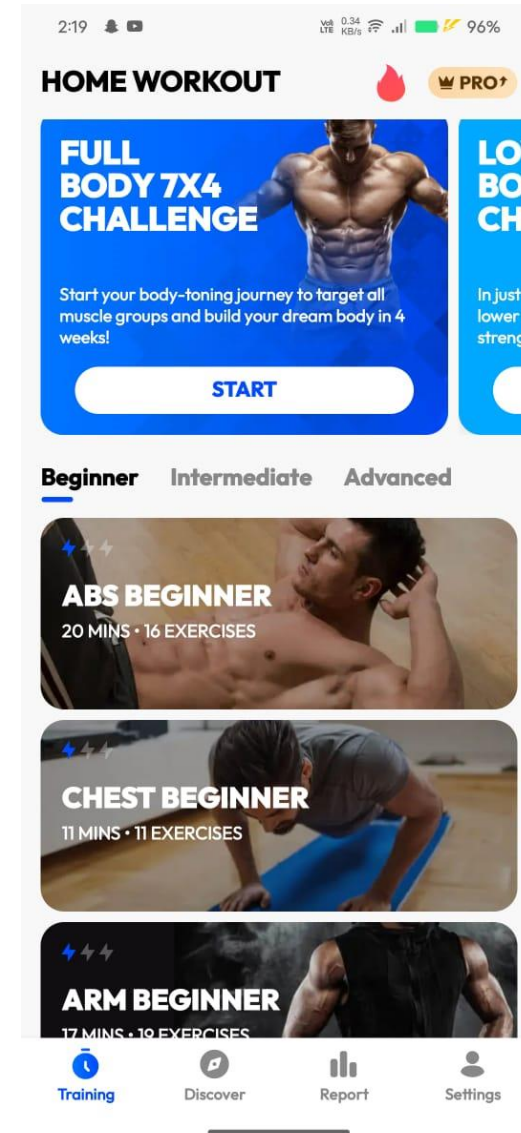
2:19

Vo) LTE 0.34 KB/s 96%

HOME WORKOUT

PRO

FULL BODY 7X4 CHALLENGE

Start your body-toning journey to target all muscle groups and build your dream body in 4 weeks!

START

LO BO CH

In just lower streng

Beginner Intermediate Advanced

ABS BEGINNER
20 MINS • 16 EXERCISES

CHEST BEGINNER
11 MINS • 11 EXERCISES

ARM BEGINNER
17 MINS • 19 EXERCISES

Training Discover Report Settings